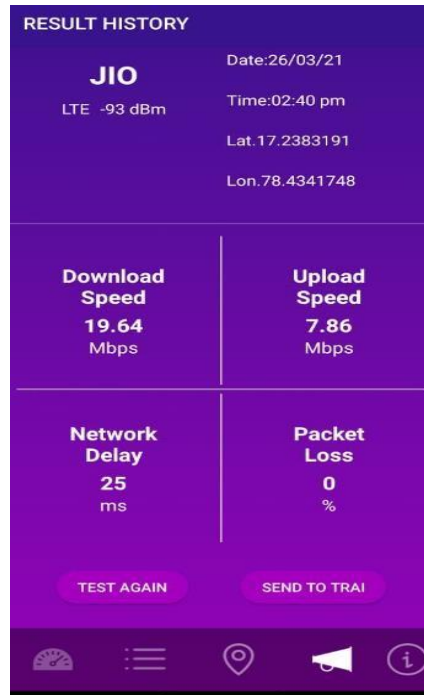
RESULT HISTORY

JIO
LTE -93 dBm

Date:26/03/21
Time:02:40 pm
Lat.17.2383191
Lon.78.4341748

Download Speed
19.64
Mbps

Upload Speed
7.86
Mbps

Network Delay
25
ms

Packet Loss
0
%

TEST AGAIN

SEND TO TRAI